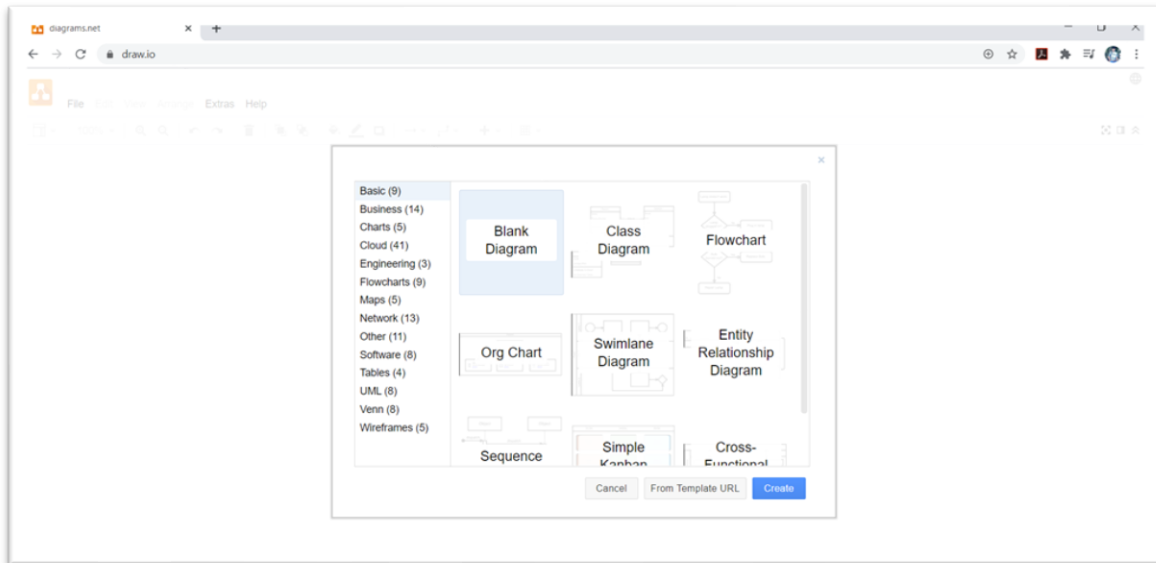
diagrams.net ×
draw.io

File Edit View Arrange Extras Help

×

Basic (9)
Business (14)
Charts (5)
Cloud (41)
Engineering (3)
Flowcharts (9)
Maps (5)
Network (13)
Other (11)
Software (8)
Tables (4)
UML (8)
Venn (8)
Wireframes (5)

Blank Diagram
Class Diagram
Flowchart
Org Chart
Swimlane Diagram
Entity Relationship Diagram
Sequence
Simple Kanban
Cross-Functional

Cancel
From Template URL
Create